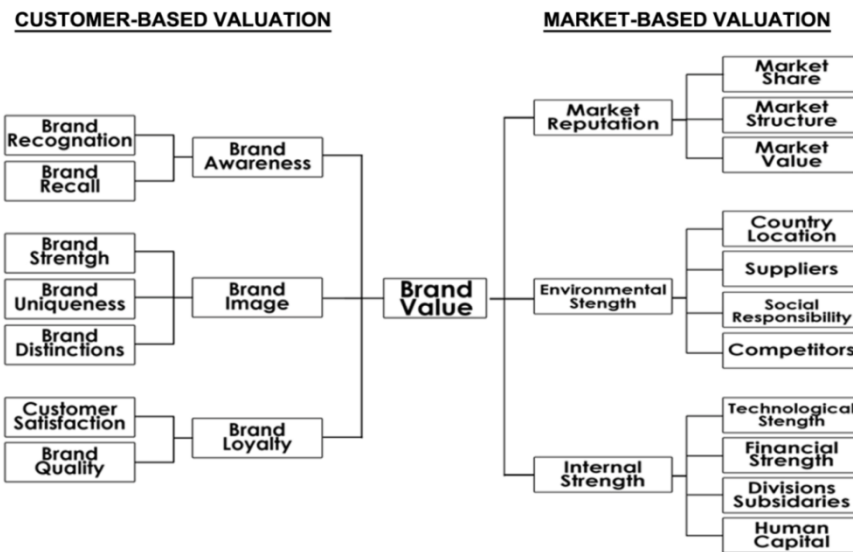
CUSTOMER-BASED VALUATION

MARKET-BASED VALUATION

Brand Recognation

Brand Recall

Brand Awareness

Brand Strentgh

Brand Uniqueness

Brand Distinctions

Brand Image

Customer Satisfaction

Brand Quality

Brand Loyalty

Brand Value

Market Reputation

Market Share

Market Structure

Market Value

Environmental Stength

Country Location

Suppliers

Social Responsibility

Competitors

Internal Strength

Technological Stength

Financial Strength

Divisions Subsidaries

Human Capital